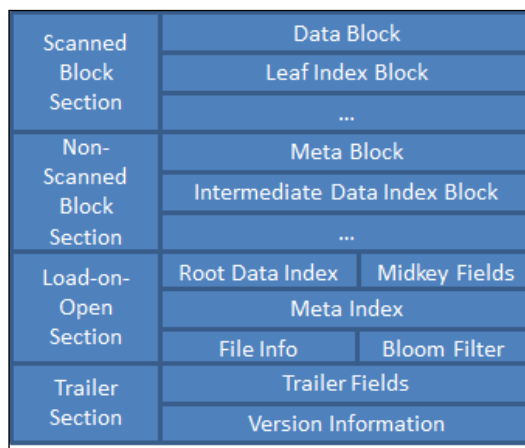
| | | |
|---|---|---|
| Scanned Block Section | Data Block | |
| | Leaf Index Block | |
| | ... | |
| Non-Scanned Block Section | Meta Block | |
| | Intermediate Data Index Block | |
| | ... | |
| Load-on-Open Section | Root Data Index | Midkey Fields |
| | Meta Index | |
| | File Info | Bloom Filter |
| Trailer Section | Trailer Fields | |
| | Version Information | |